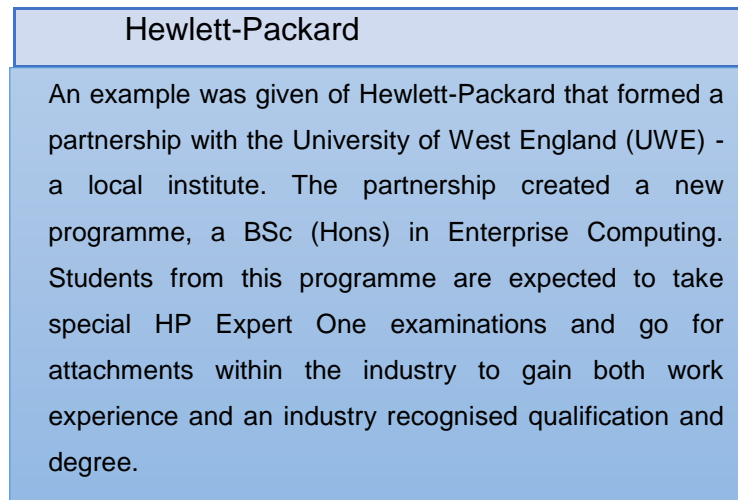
Hewlett-Packard

An example was given of Hewlett-Packard that formed a partnership with the University of West England (UWE) - a local institute. The partnership created a new programme, a BSc (Hons) in Enterprise Computing. Students from this programme are expected to take special HP Expert One examinations and go for attachments within the industry to gain both work experience and an industry recognised qualification and degree.